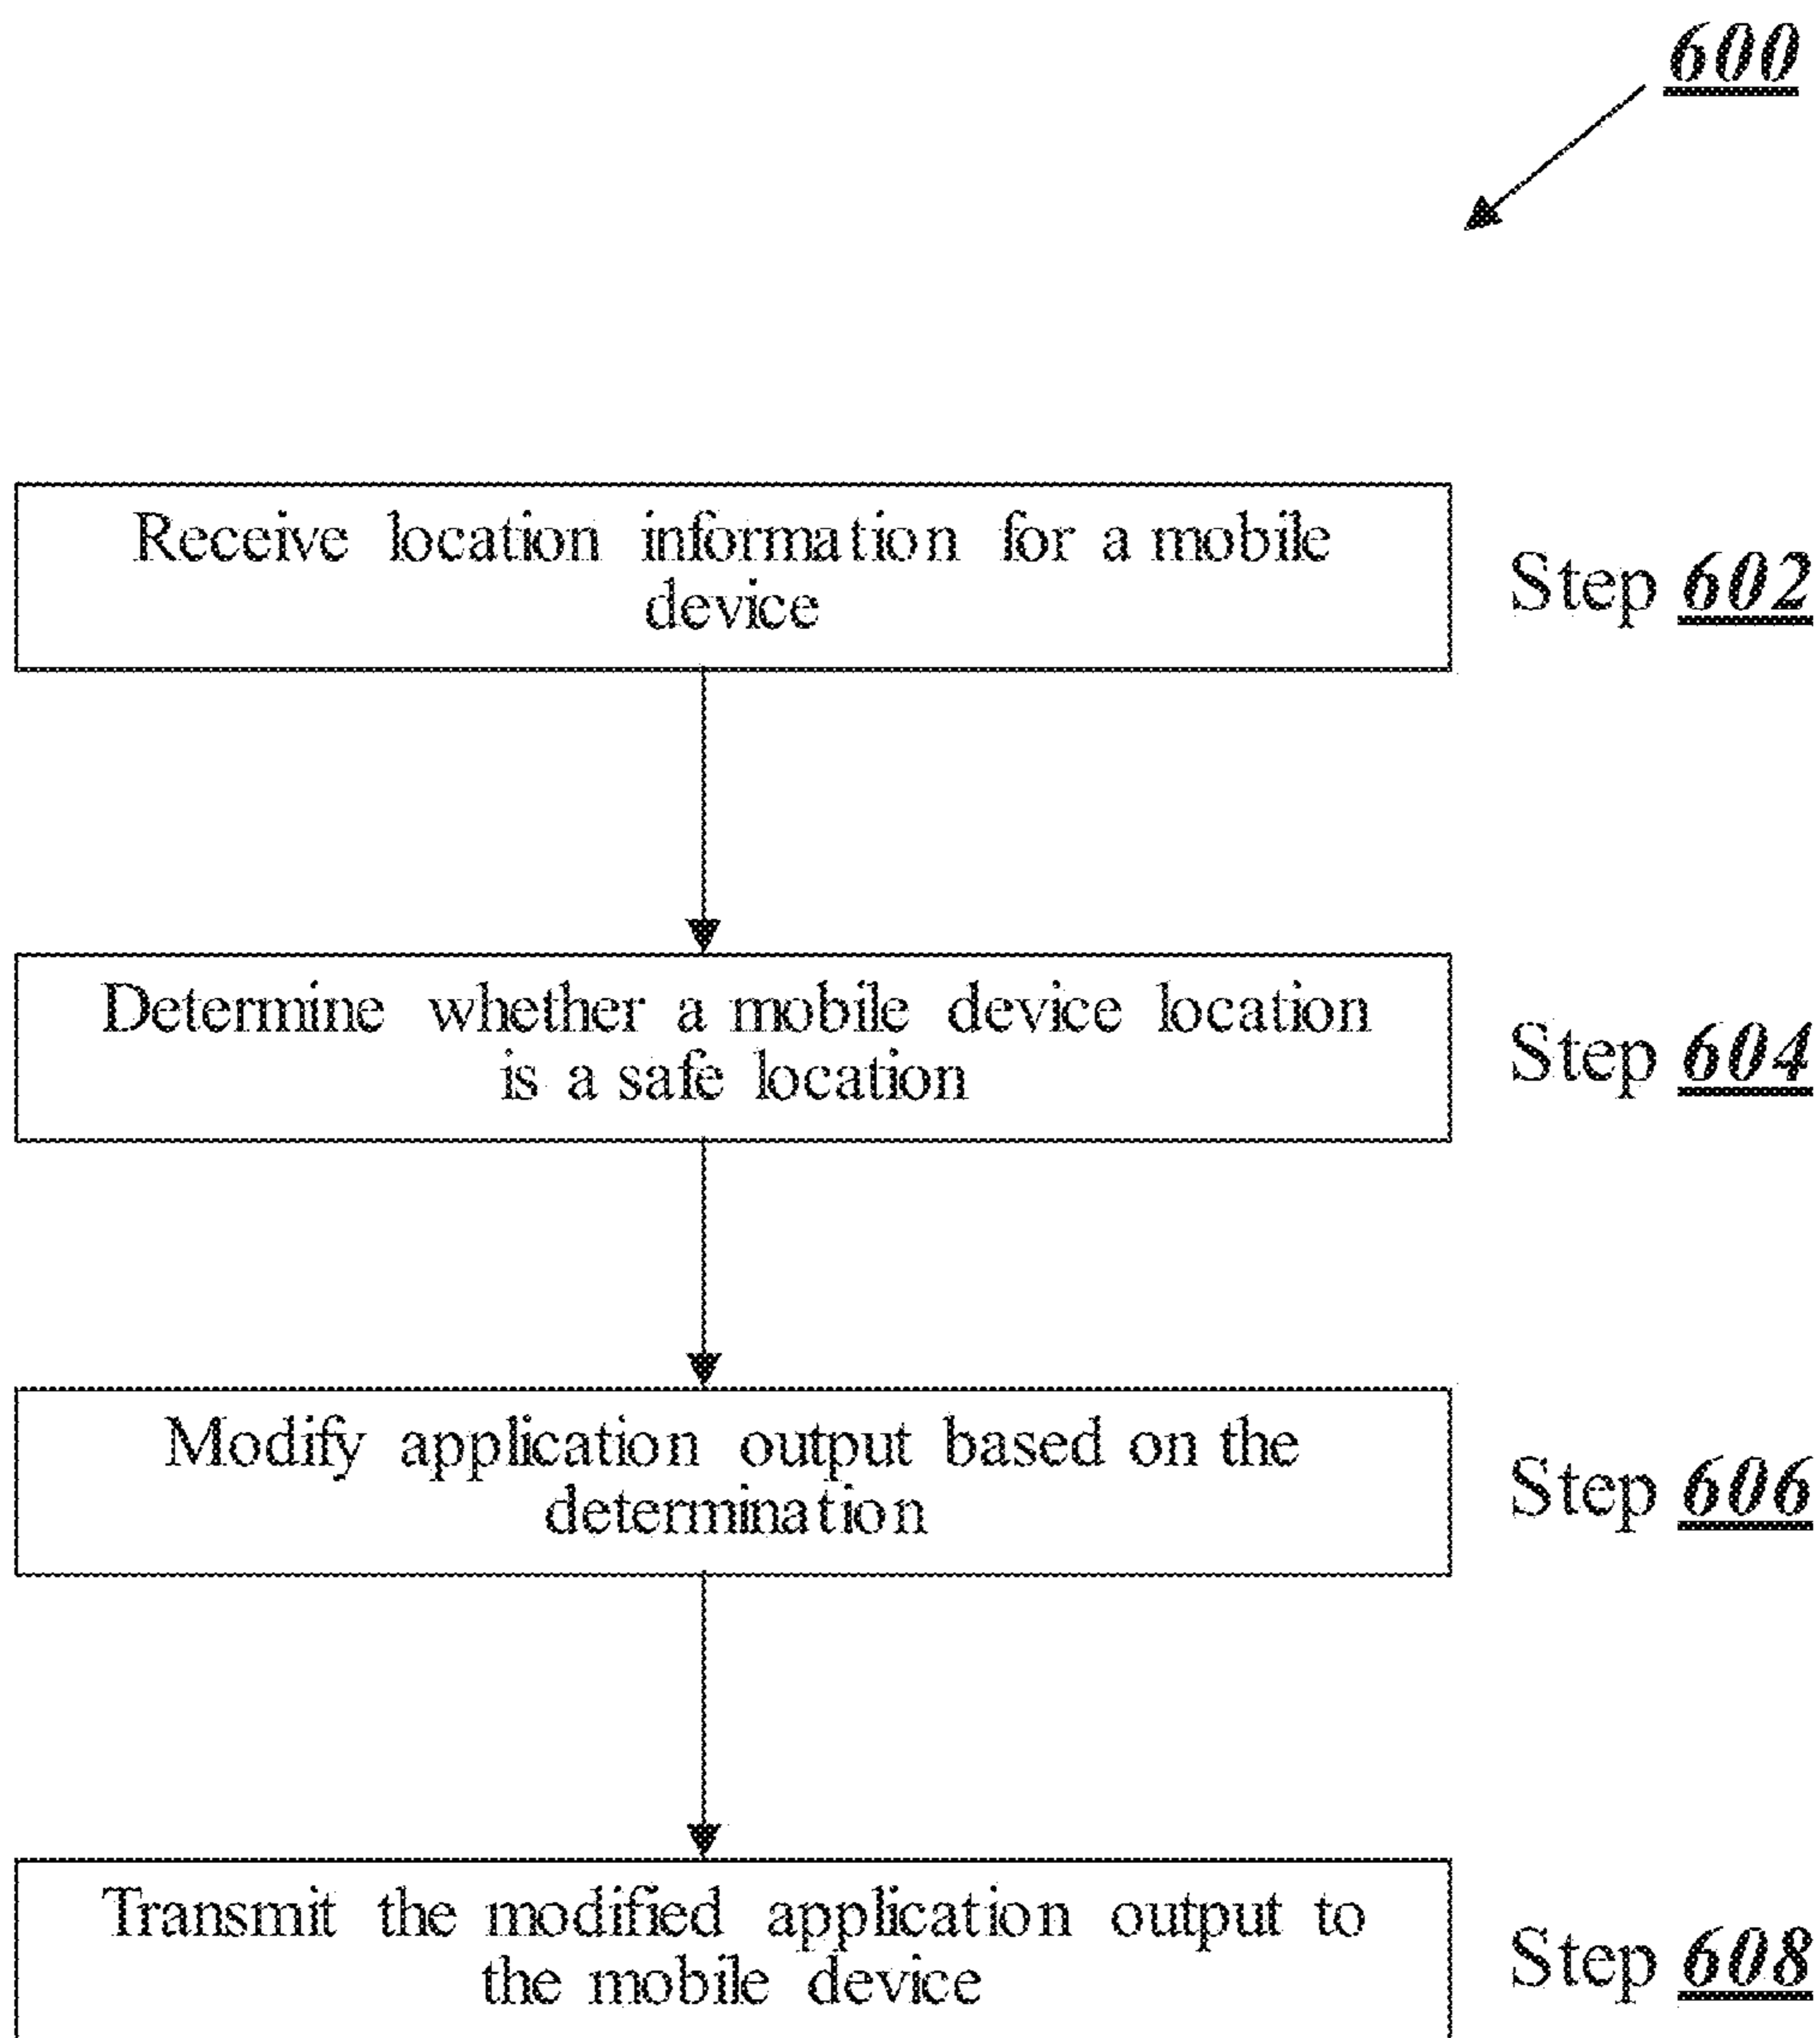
600

Receive location information for a mobile device

Step 602

Determine whether a mobile device location is a safe location

Step 604

Modify application output based on the determination

Step 606

Transmit the modified application output to the mobile device

Step 608